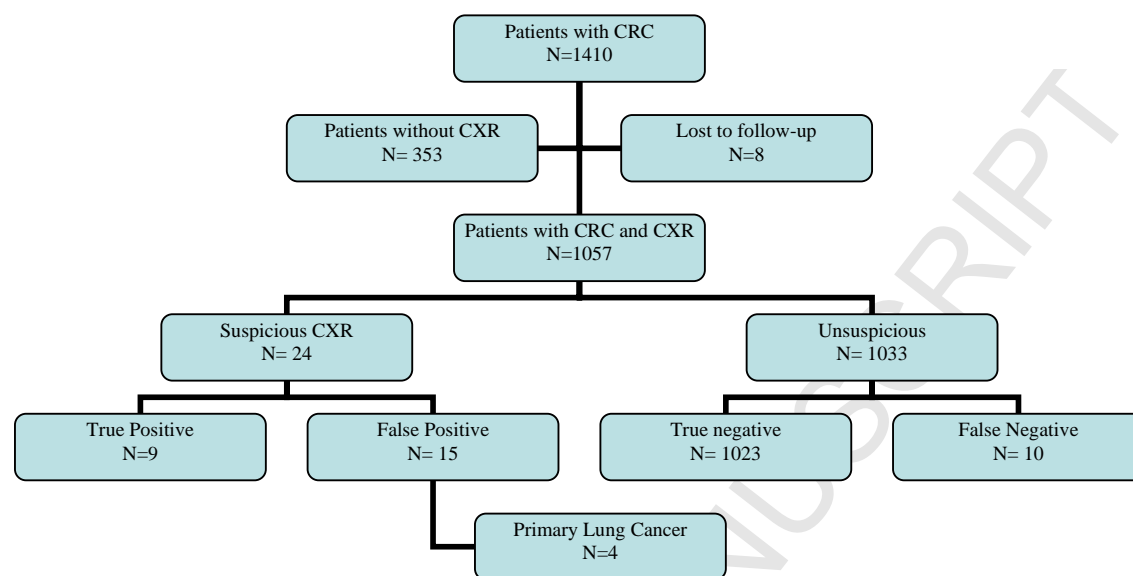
Patients with CRC
N=1410

Patients without CXR
N= 353

Lost to follow-up
N=8

Patients with CRC and CXR
N=1057

Suspicious CXR
N= 24

Unsuspicious
N= 1033

True Positive
N=9

False Positive
N= 15

True negative
N= 1023

False Negative
N= 10

Primary Lung Cancer
N=4

ACCEPTED MANUSCRIPT